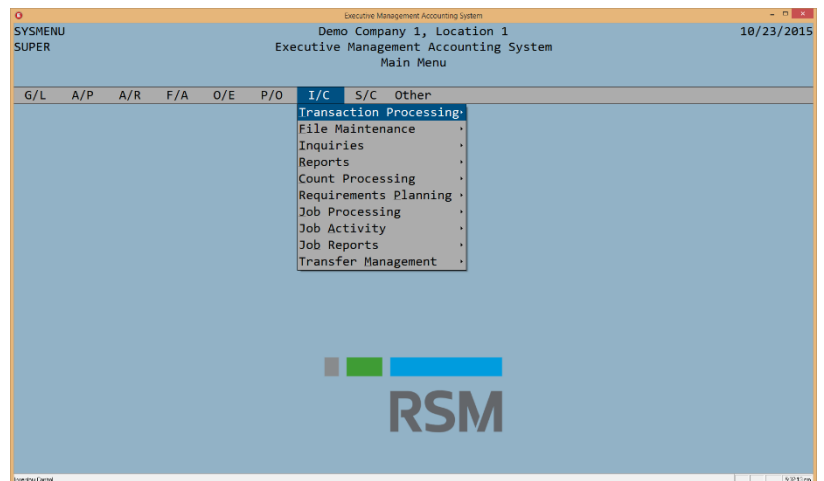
Executive Management Accounting System

SYSMENU
SUPER

Demo Company 1, Location 1
Executive Management Accounting System
Main Menu

10/23/2015

G/L A/P A/R F/A O/E P/O I/C S/C Other

Transaction Processing
File Maintenance
Inquiries
Reports
Count Processing
Requirements Planning
Job Processing
Job Activity
Job Reports
Transfer Management

RSM

Inventory Control